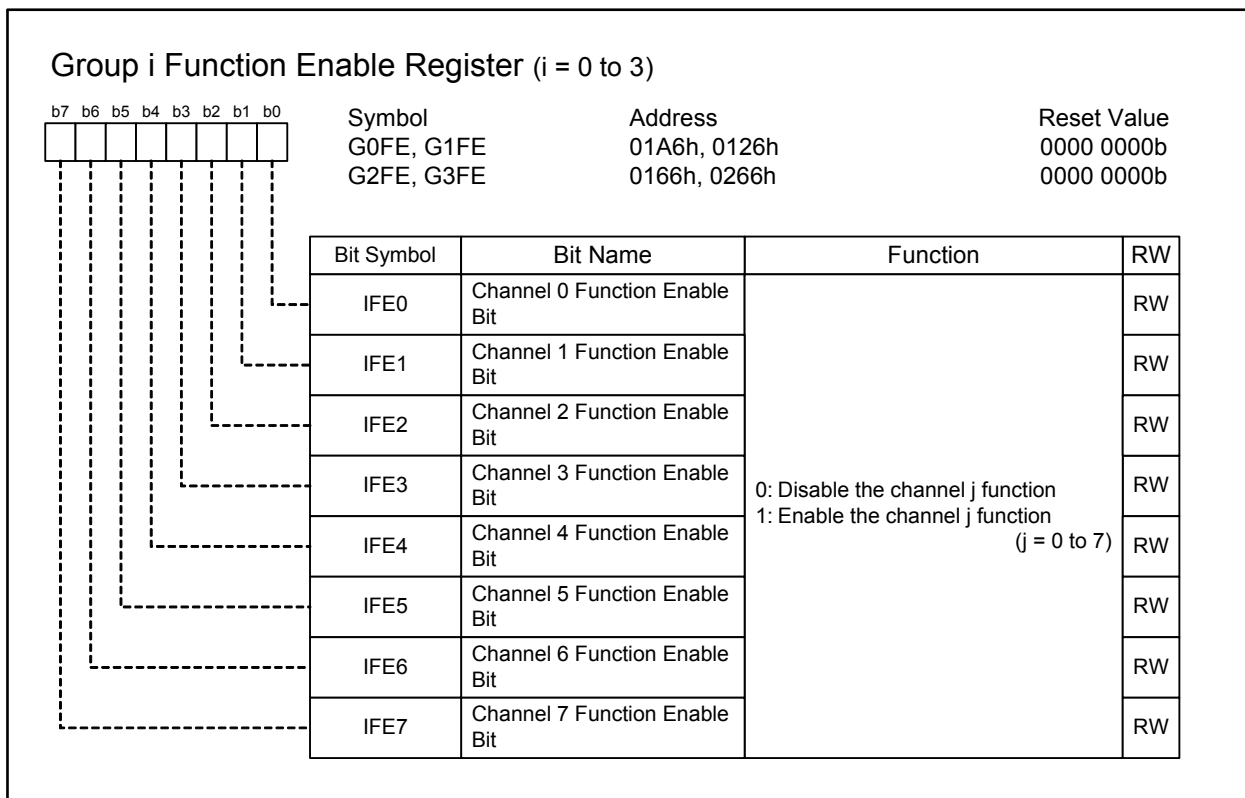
Group i Function Enable Register (i = 0 to 3)

b7 b6 b5 b4 b3 b2 b1 b0

| Symbol | Address | Reset Value |
|---|---|---|
| G0FE, G1FE | 01A6h, 0126h | 0000 0000b |
| G2FE, G3FE | 0166h, 0266h | 0000 0000b |

| Bit Symbol | Bit Name | Function | RW |
|---|---|---|---|
| IFE0 | Channel 0 Function Enable Bit | 0: Disable the channel j function<br>1: Enable the channel j function<br>(j = 0 to 7) | RW |
| IFE1 | Channel 1 Function Enable Bit | | RW |
| IFE2 | Channel 2 Function Enable Bit | | RW |
| IFE3 | Channel 3 Function Enable Bit | | RW |
| IFE4 | Channel 4 Function Enable Bit | | RW |
| IFE5 | Channel 5 Function Enable Bit | | RW |
| IFE6 | Channel 6 Function Enable Bit | | RW |
| IFE7 | Channel 7 Function Enable Bit | | RW |